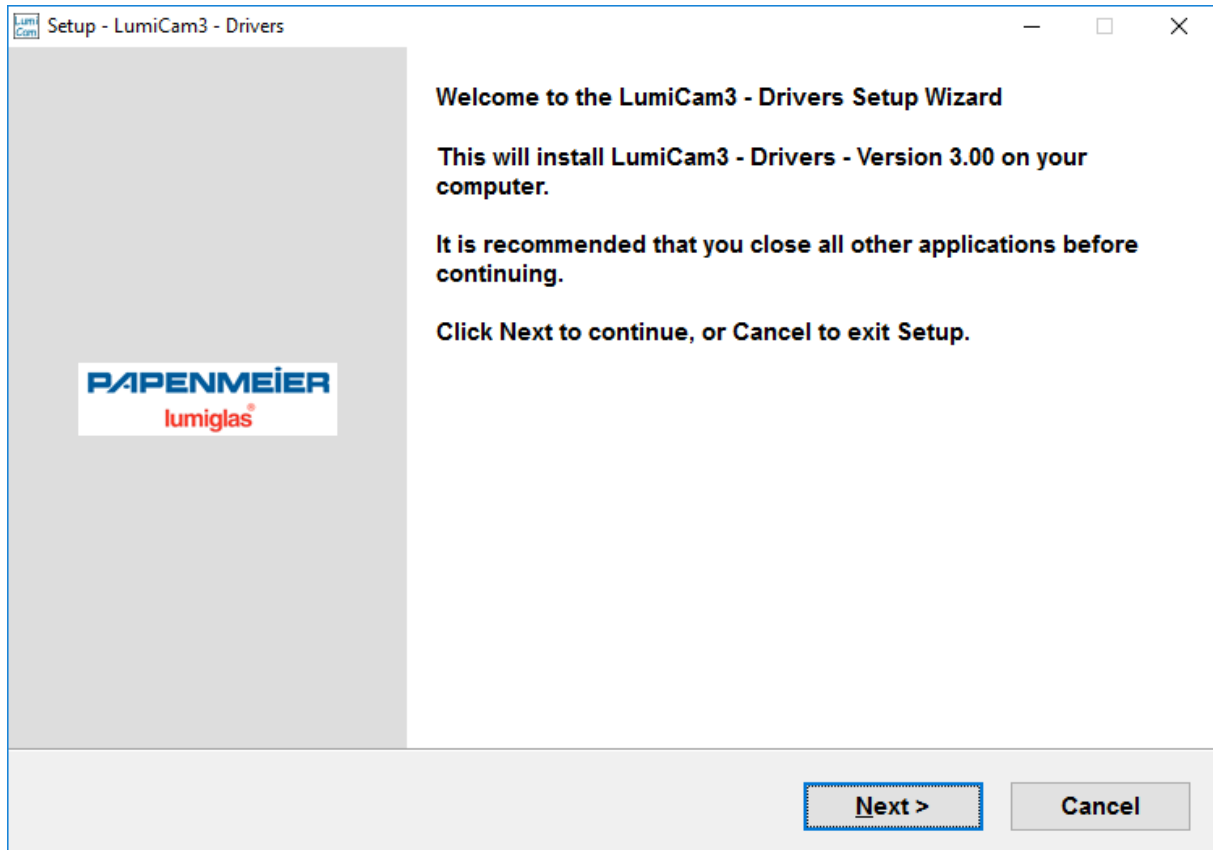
Lumi Cam Setup - LumiCam3 - Drivers

Welcome to the LumiCam3 - Drivers Setup Wizard

This will install LumiCam3 - Drivers - Version 3.00 on your computer.

It is recommended that you close all other applications before continuing.

Click Next to continue, or Cancel to exit Setup.

PAPENMEIER
lumiglas®

Next >

Cancel